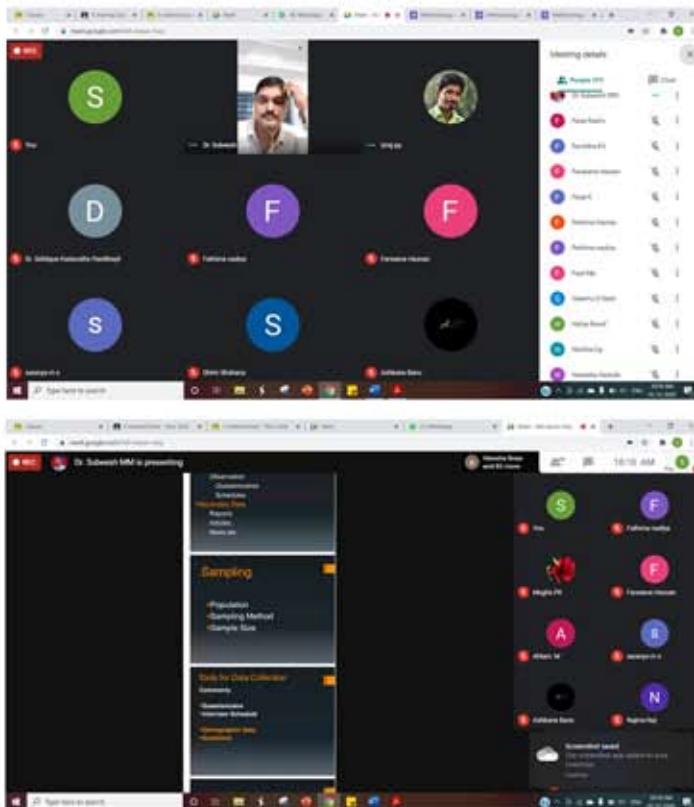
REC

S

You

Dr. Subeesh

D

Dr. Siddique Kadavath Padikkal

F

Fathima nadiya

F

Farseena Hassan

S

S

Athira Banu

Meeting details

People

Chat

Dr. Subeesh MM is presenting

Sampling

-Population
-Sampling Method
-Sample Size

Tools for Data Collection

Observation
Questionnaires
Schedules
Secondary Data
Reports
Articles

Questionnaire
Interview Schedule

10:18 AM

S

You

F

Fathima nadiya

F

Farseena Hassan

A

S

N

Screenshot saved

Type here to search